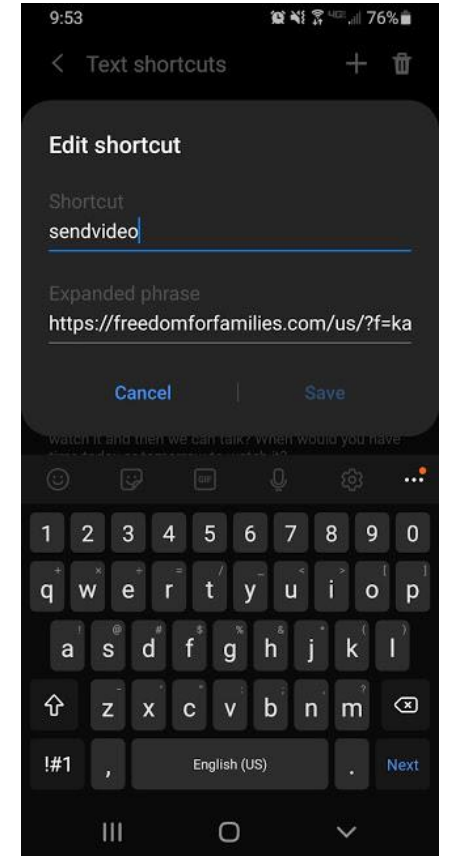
9:53 76%

Text shortcuts

Edit shortcut

Shortcut

sendvideo

Expanded phrase

https://freedomforfamilies.com/us/?f=ka

Cancel Save

watch it and then we can talk? When would you have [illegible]

GIF

1 2 3 4 5 6 7 8 9 0

q w e r t y u i o p

a s d f g h j k l

z x c v b n m

!#1 , English (US) . Next